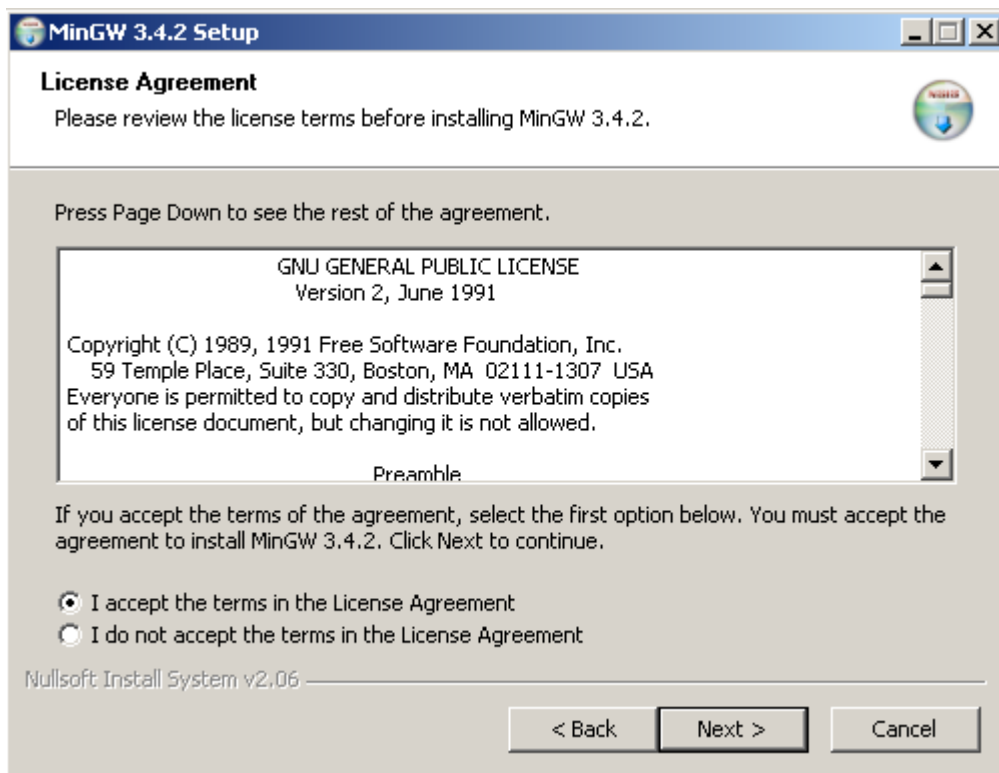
MinGW 3.4.2 Setup

License Agreement

Please review the license terms before installing MinGW 3.4.2.

Press Page Down to see the rest of the agreement.

GNU GENERAL PUBLIC LICENSE
Version 2, June 1991

Copyright (C) 1989, 1991 Free Software Foundation, Inc.
59 Temple Place, Suite 330, Boston, MA 02111-1307 USA
Everyone is permitted to copy and distribute verbatim copies of this license document, but changing it is not allowed.

Preamble

If you accept the terms of the agreement, select the first option below. You must accept the agreement to install MinGW 3.4.2. Click Next to continue.

I accept the terms in the License Agreement
I do not accept the terms in the License Agreement

Nullsoft Install System v2.06

< Back
Next >
Cancel